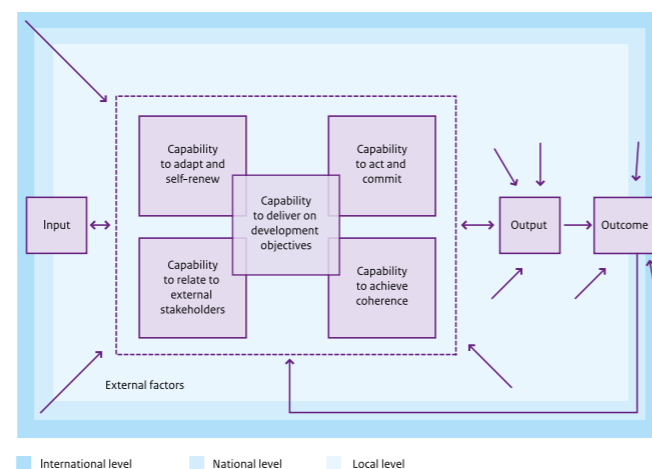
Input

Capability to adapt and self-renew

Capability to act and commit

Capability to deliver on development objectives

Capability to relate to external stakeholders

Capability to achieve coherence

Output

Outcome

External factors

International level

National level

Local level